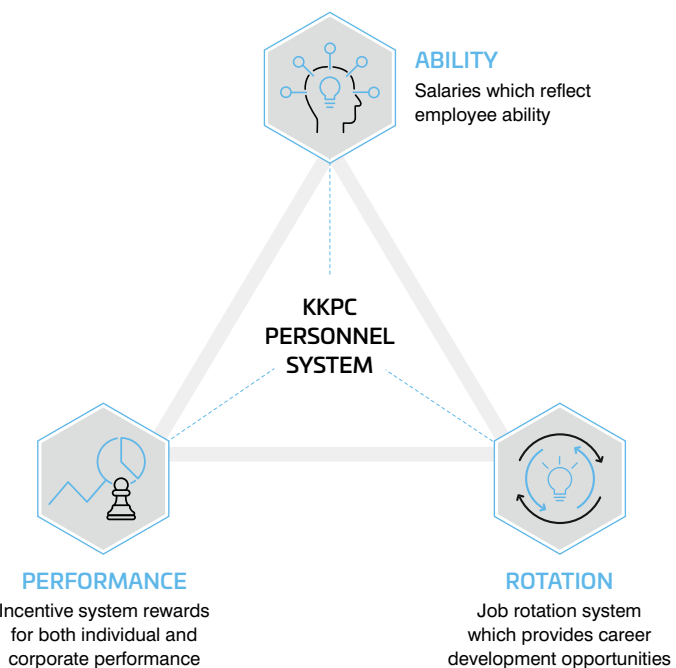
ABILITY
Salaries which reflect employee ability

KKPC PERSONNEL SYSTEM

PERFORMANCE
Incentive system rewards for both individual and corporate performance

ROTATION
Job rotation system which provides career development opportunities